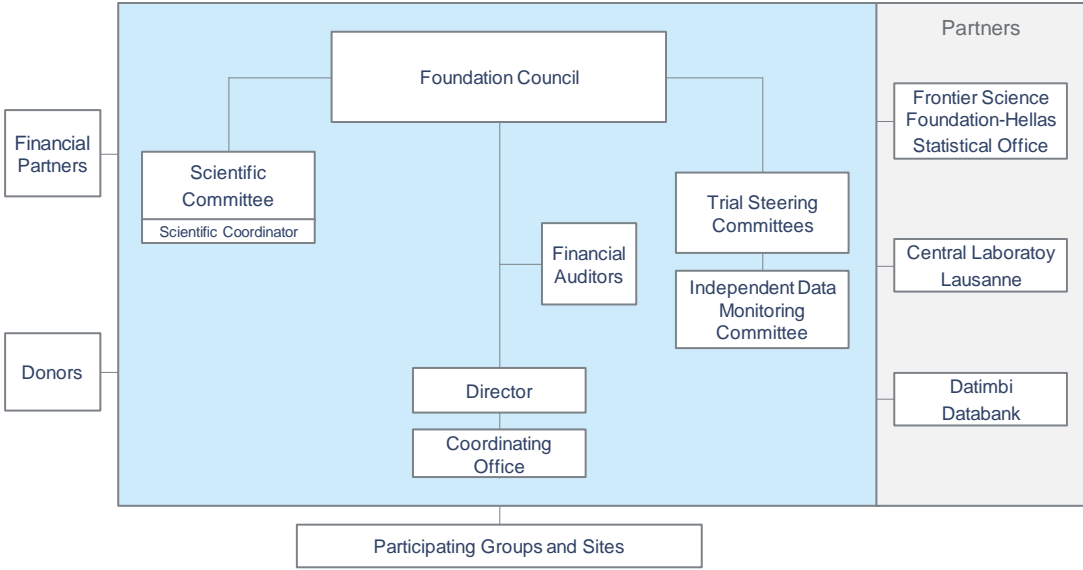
Partners

Foundation Council

Financial Partners

Scientific Committee

Scientific Coordinator

Frontier Science Foundation-Hellas Statistical Office

Trial Steering Committees

Financial Auditors

Central Laboratoy Lausanne

Independent Data Monitoring Committee

Donors

Director

Datimbi Databank

Coordinating Office

Participating Groups and Sites